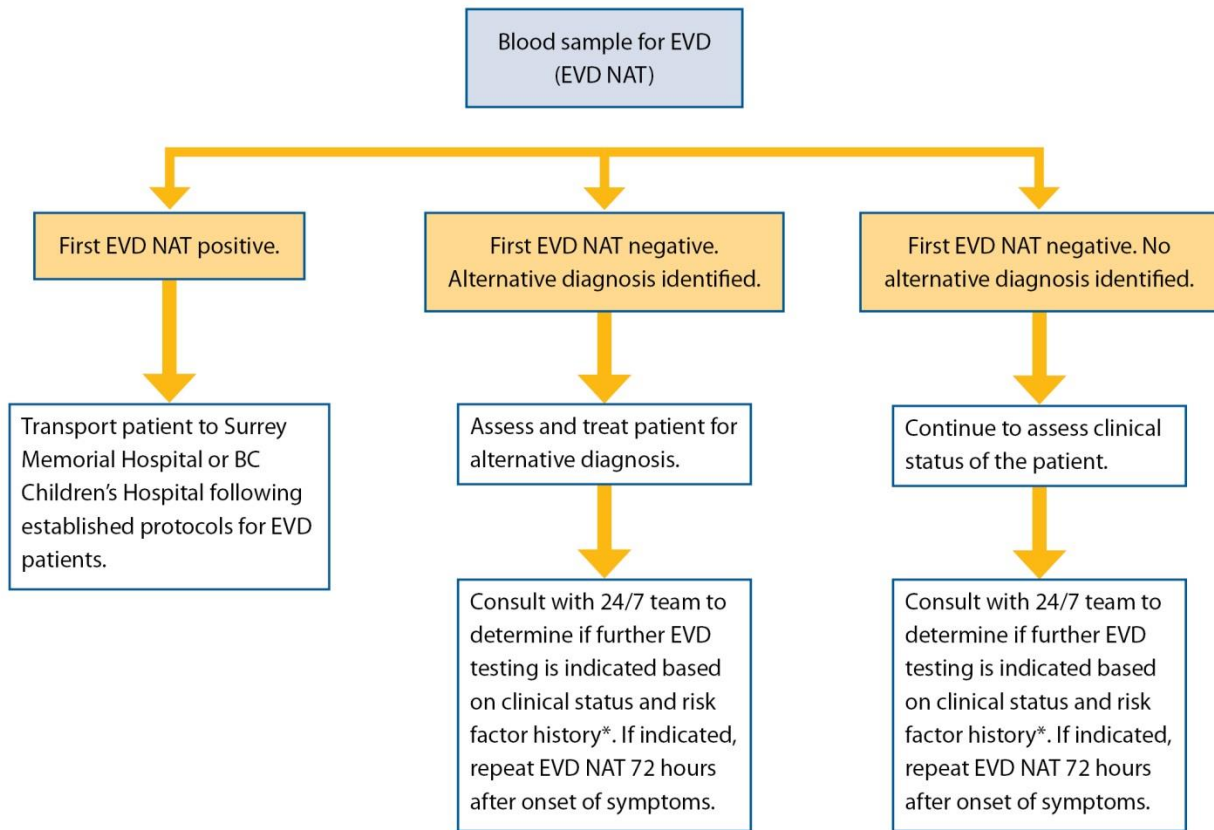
Blood sample for EVD
(EVD NAT)

First EVD NAT positive.

First EVD NAT negative. Alternative diagnosis identified.

First EVD NAT negative. No alternative diagnosis identified.

Transport patient to Surrey Memorial Hospital or BC Children's Hospital following established protocols for EVD patients.

Assess and treat patient for alternative diagnosis.

Consult with 24/7 team to determine if further EVD testing is indicated based on clinical status and risk factor history*. If indicated, repeat EVD NAT 72 hours after onset of symptoms.

Continue to assess clinical status of the patient.

Consult with 24/7 team to determine if further EVD testing is indicated based on clinical status and risk factor history*. If indicated, repeat EVD NAT 72 hours after onset of symptoms.